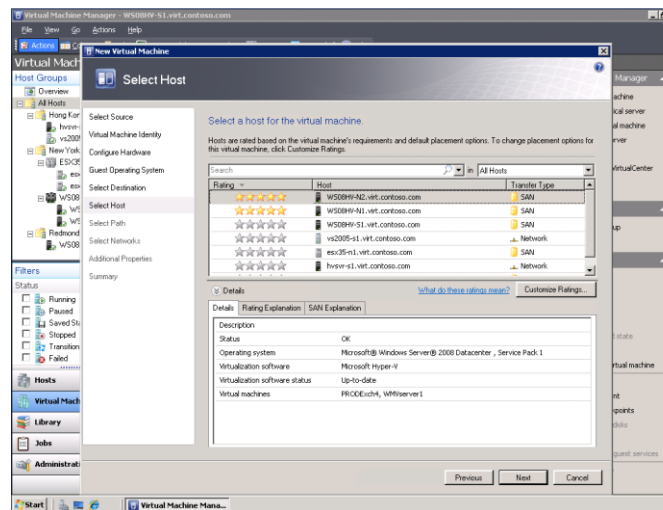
Virtual Machine Manager - WS08HV-S1.virt.contoso.com
File View Go Actions Help
Actions
Virtual Mach
Host Groups
Overview
All Hosts
Hong Kor
hvsvr-
vs200!
New York
ESX35
esx
esx
WS08
WS
WS
Redmond
WS08
Filters
Status
Running
Paused
Saved St
Stopped
Transition
Failed
Hosts
Virtual Mach
Library
Jobs
Administrati

New Virtual Machine
Select Host

Select Source
Virtual Machine Identity
Configure Hardware
Guest Operating System
Select Destination
Select Host
Select Path
Select Networks
Additional Properties
Summary

Select a host for the virtual machine.

Hosts are rated based on the virtual machine's requirements and default placement options. To change placement options for this virtual machine, click Customize Ratings.

Search
in All Hosts

| Rating | Host | Transfer Type |
|---|---|---|
| ★★★★★ | WS08HV-N2.virt.contoso.com | SAN |
| ★★★★★ | WS08HV-N1.virt.contoso.com | SAN |
| ★★★★★ | WS08HV-S1.virt.contoso.com | SAN |
| ☆☆☆☆☆ | vs2005-s1.virt.contoso.com | Network |
| ☆☆☆☆☆ | esx35-n1.virt.contoso.com | SAN |
| ☆☆☆☆☆ | hvsvr-s1.virt.contoso.com | Network |

Details
What do these ratings mean?
Customize Ratings...

Details | Rating Explanation | SAN Explanation

| Description | |
|---|---|
| Status | OK |
| Operating system | Microsoft® Windows Server® 2008 Datacenter , Service Pack 1 |
| Virtualization software | Microsoft Hyper-V |
| Virtualization software status | Up-to-date |
| Virtual machines | PRODExch4, WMIServer1 |

Previous Next Cancel

Manager
achine
ical server
al machine
rver
VirtualCenter
up
l state
rtual machine
nt
points
disks
guest services

Start
Virtual Machine Mana...